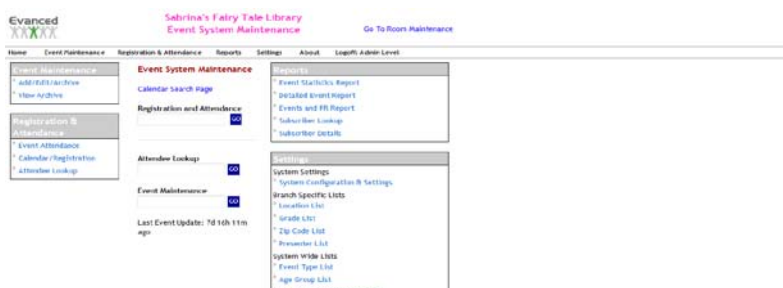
Evanced

Sabrina's Fairy Tale Library
Event System Maintenance

Go To Room Maintenance

Home Event Maintenance Registration & Attendance Reports Settings About Logoff: Admin Level

Event Maintenance
* Add/Edit/Archive
* View Archive

Registration & Attendance
* Event Attendance
* Calendar/Registration
* Attendee Lookup

Event System Maintenance

Calendar Search Page

Registration and Attendance
GO

Attendee Lookup
GO

Event Maintenance
GO

Last Event Update: 7d 16h 11m ago

Reports
* Event Statistics Report
* Detailed Event Report
* Events and PR Report
* Subscriber Lookup
* Subscriber Details

Settings
System Settings
* System Configuration & Settings
Branch Specific Lists
* Location List
* Grade List
* Zip Code List
* Presenter List
System Wide Lists
* Event Type List
* Age Group List